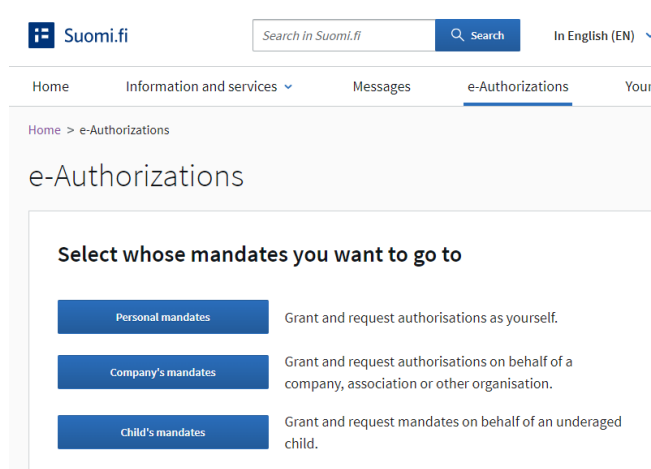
Suomi.fi

Search in Suomi.fi

Search

In English (EN)

Home

Information and services

Messages

e-Authorizations

Your

Home > e-Authorizations

e-Authorizations

Select whose mandates you want to go to

Personal mandates

Grant and request authorisations as yourself.

Company's mandates

Grant and request authorisations on behalf of a company, association or other organisation.

Child's mandates

Grant and request mandates on behalf of an underaged child.